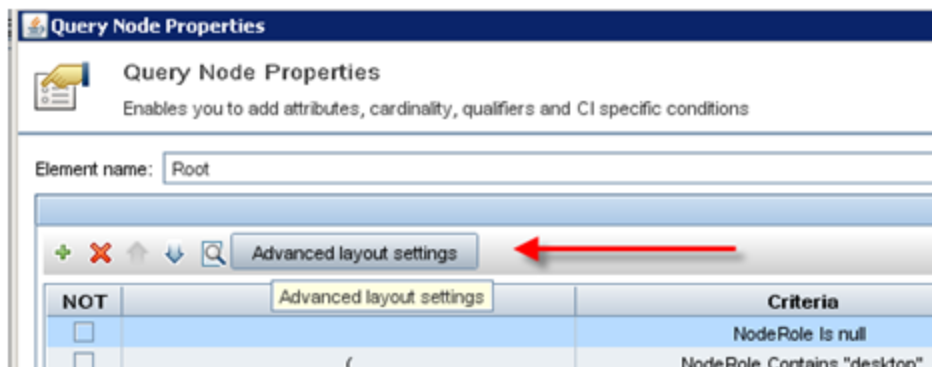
Query Node Properties

Query Node Properties

Enables you to add attributes, cardinality, qualifiers and CI specific conditions

Element name: Root

Advanced layout settings

Advanced layout settings

| NOT | | Criteria |
|---|---|---|
| | | NodeRole Is null |
| | ( | NodeRole Contains "desktop" |